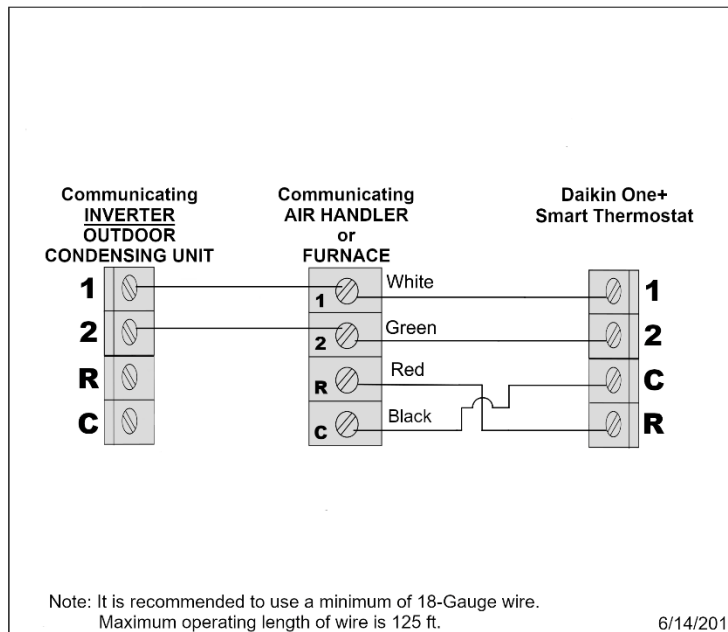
Communicating
INVERTER
OUTDOOR
CONDENSING UNIT

1
2
R
C

Communicating
AIR HANDLER
or
FURNACE

1
2
R
C

White
Green
Red
Black

Daikin One+
Smart Thermostat

1
2
C
R

Note: It is recommended to use a minimum of 18-Gauge wire.
Maximum operating length of wire is 125 ft.

6/14/201